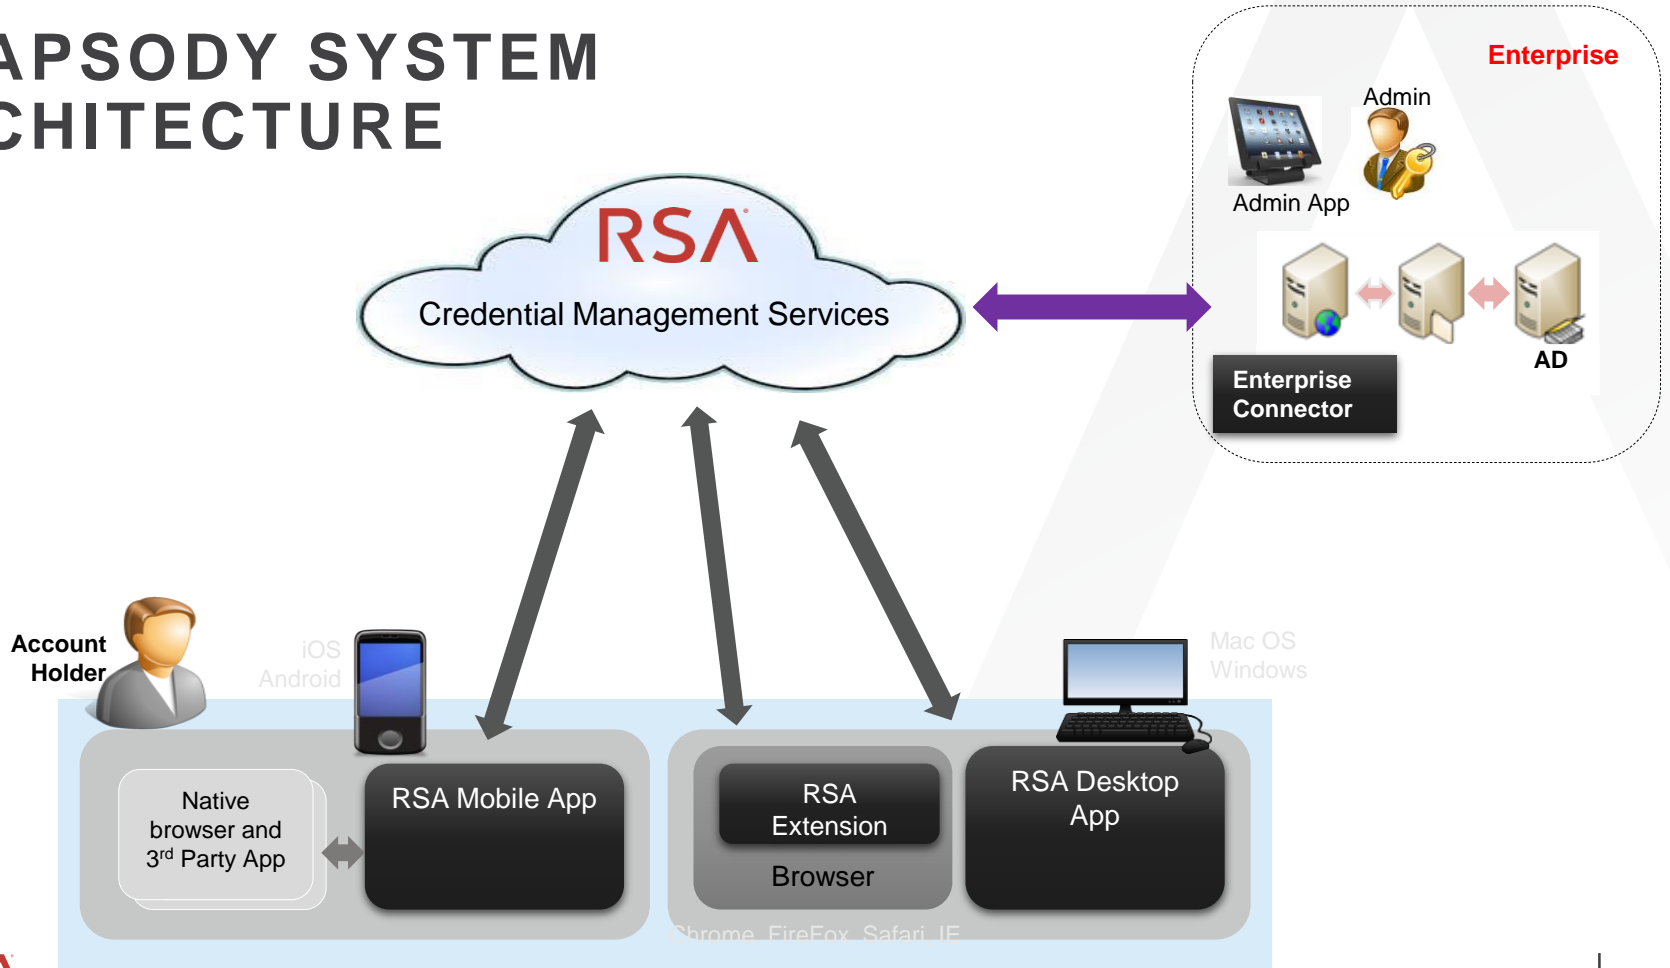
APSODY SYSTEM
CHITECTURE

Enterprise

Admin

Admin App

RSA

Credential Management Services

AD

Enterprise Connector

Account Holder

iOS
Android

Mac OS
Windows

Native browser and $3^{rd}$ Party App

RSA Mobile App

RSA Extension

Browser

RSA Desktop App

Chrome FireFox Safari IE